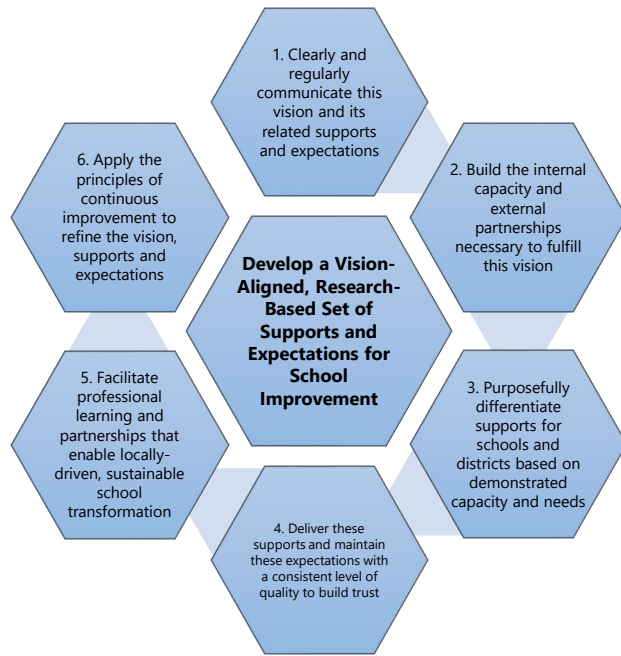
Develop a Vision-Aligned, Research-Based Set of Supports and Expectations for School Improvement

1. Clearly and regularly communicate this vision and its related supports and expectations

2. Build the internal capacity and external partnerships necessary to fulfill this vision

3. Purposefully differentiate supports for schools and districts based on demonstrated capacity and needs

4. Deliver these supports and maintain these expectations with a consistent level of quality to build trust

5. Facilitate professional learning and partnerships that enable locally-driven, sustainable school transformation

6. Apply the principles of continuous improvement to refine the vision, supports and expectations